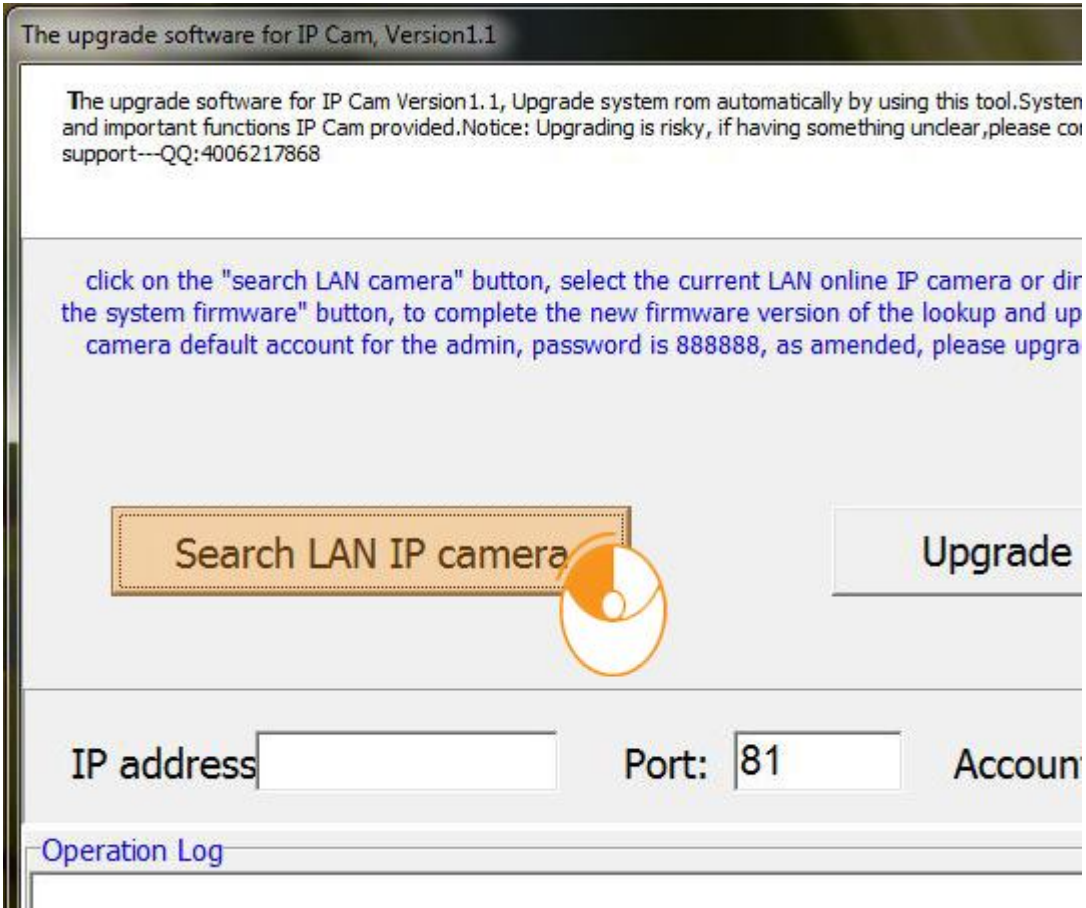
The upgrade software for IP Cam, Version1.1

The upgrade software for IP Cam Version1.1, Upgrade system rom automatically by using this tool.Systen and important functions IP Cam provided.Notice: Upgrading is risky, if having something unclear,please co support---QQ:4006217868

click on the "search LAN camera" button, select the current LAN online IP camera or dir the system firmware" button, to complete the new firmware version of the lookup and up camera default account for the admin, password is 888888, as amended, please upgra

Search LAN IP camera

Upgrade

IP address

Port: 81

Accoun

Operation Log